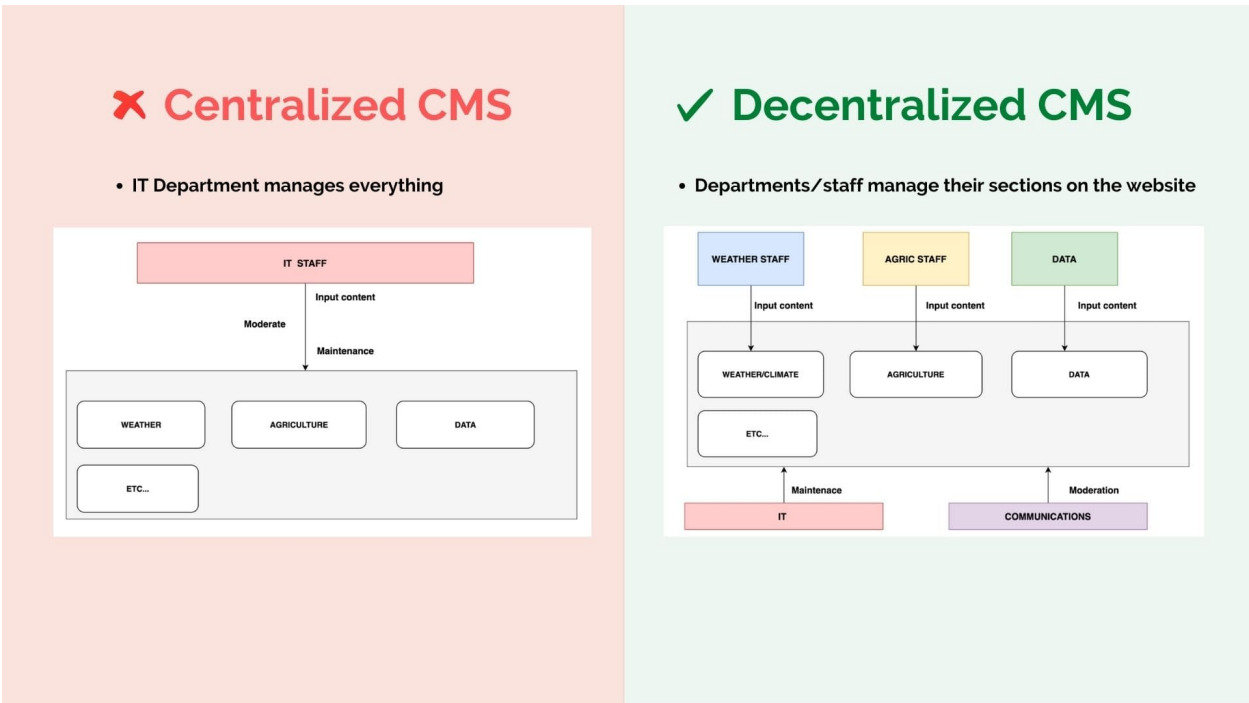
✘ Centralized CMS

• IT Department manages everything

IT STAFF

Input content

Moderate

Maintenance

WEATHER

AGRICULTURE

DATA

ETC...

✓ Decentralized CMS

• Departments/staff manage their sections on the website

WEATHER STAFF

AGRIC STAFF

DATA

Input content

Input content

Input content

WEATHER/CLIMATE

AGRICULTURE

DATA

ETC...

Maintenace

Moderation

IT

COMMUNICATIONS